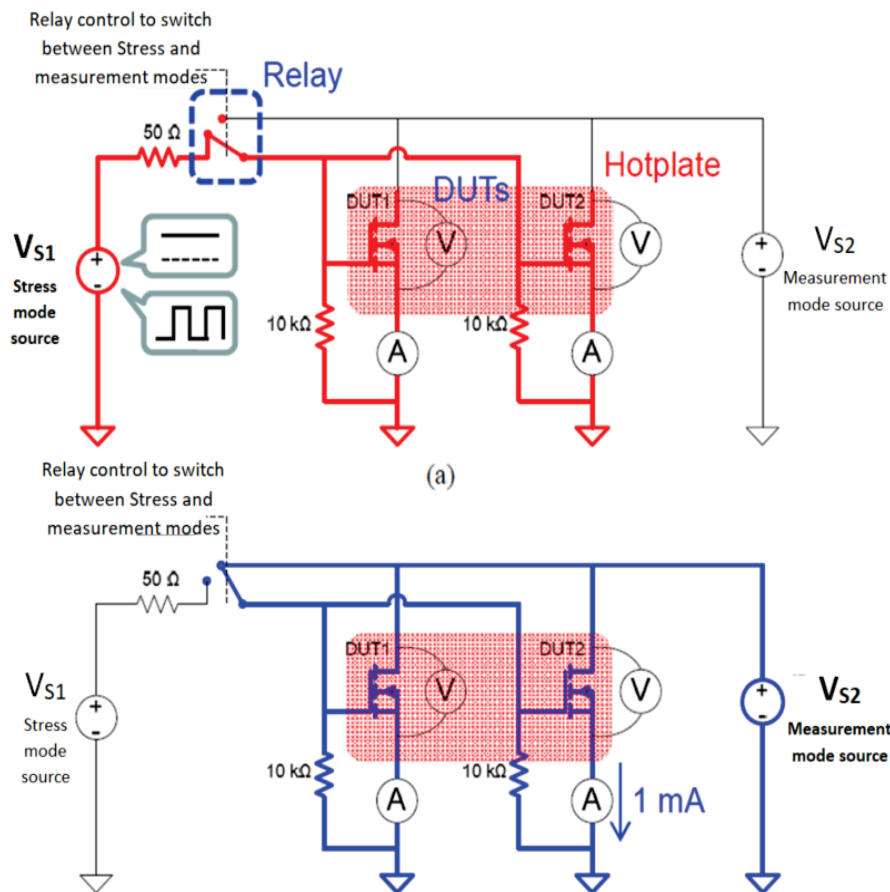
Relay control to switch between Stress and measurement modes

Relay

50 Ω

Hotplate

DUTs

DUT1

DUT2

V

V

$V_{S1}$

Stress mode source

+

-

+

-

$V_{S2}$

Measurement mode source

10 kΩ

10 kΩ

A

A

(a)

Relay control to switch between Stress and measurement modes

50 Ω

DUT1

DUT2

V

V

$V_{S1}$

Stress mode source

+

-

+

-

$V_{S2}$

Measurement mode source

10 kΩ

10 kΩ

A

A

1 mA